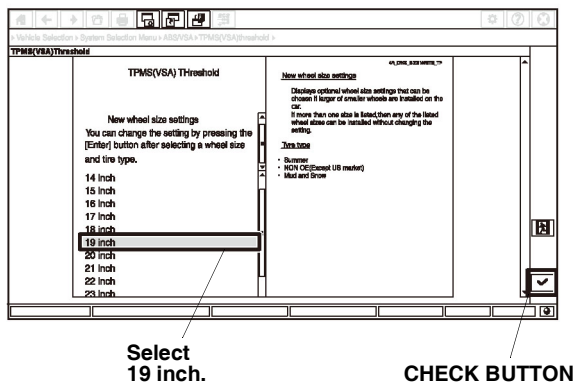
> Vehicle Selection > System Selection Menu > ABS/VSA > TPMS(VSA)threshold >

TPMS(VSA)Threshold

TPMS(VSA) THreshold

New wheel size settings

You can change the setting by pressing the [Enter] button after selecting a wheel size and tire type.

14 inch
15 inch
16 inch
17 inch
18 inch
19 inch
20 inch
21 inch
22 inch
23 inch

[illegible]

New wheel size settings

Displays optional wheel size settings that can be chosen if larger of smaller wheels are installed on the car.
If more than one size is listed,then any of the listed wheel sizes can be installed without changing the setting.

Tyre type

- Summer
- NON OE(Except US market)
- Mud and Snow

Select 19 inch.

CHECK BUTTON